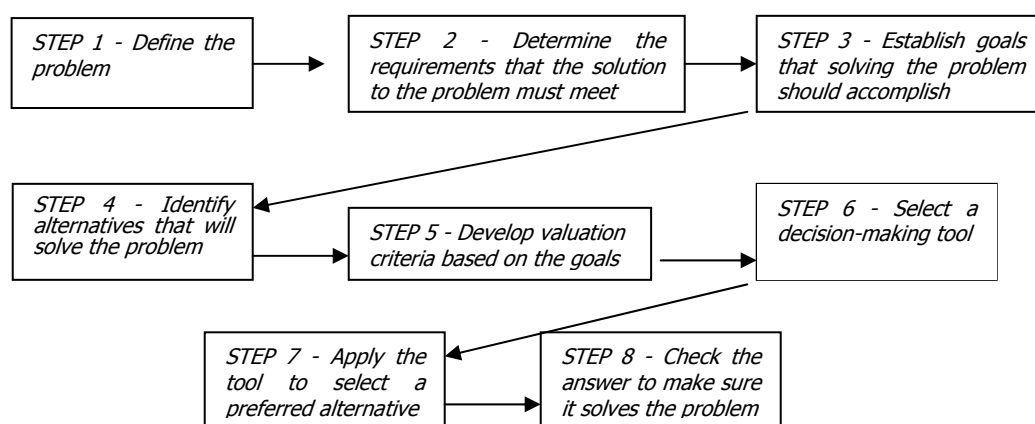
STEP 1 - Define the problem

STEP 2 - Determine the requirements that the solution to the problem must meet

STEP 3 - Establish goals that solving the problem should accomplish

STEP 4 - Identify alternatives that will solve the problem

STEP 5 - Develop valuation criteria based on the goals

STEP 6 - Select a decision-making tool

STEP 7 - Apply the tool to select a preferred alternative

STEP 8 - Check the answer to make sure it solves the problem